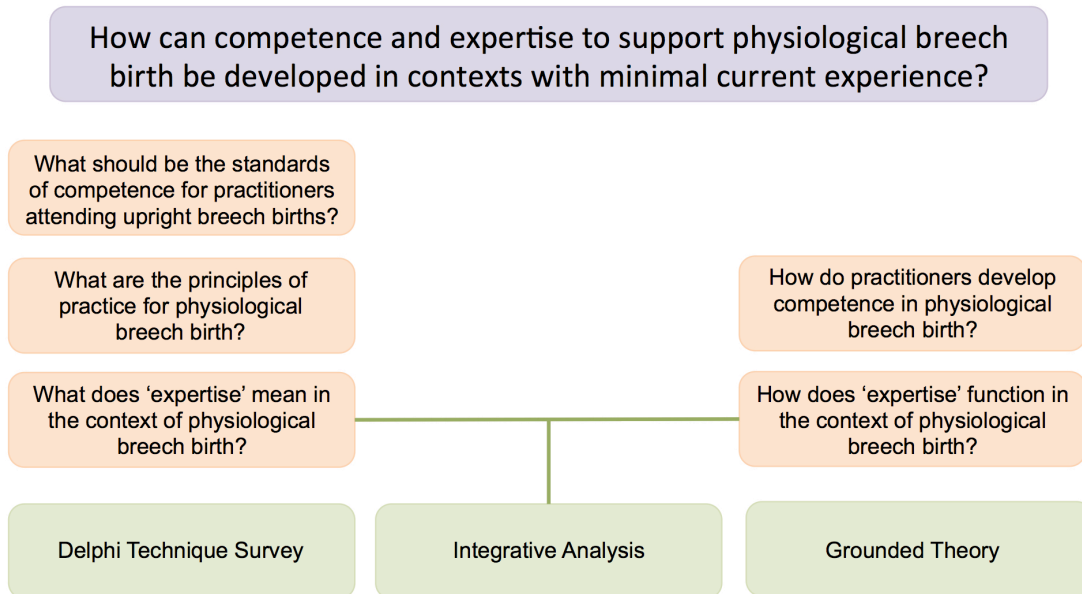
How can competence and expertise to support physiological breech birth be developed in contexts with minimal current experience?

What should be the standards of competence for practitioners attending upright breech births?

What are the principles of practice for physiological breech birth?

What does 'expertise' mean in the context of physiological breech birth?

How do practitioners develop competence in physiological breech birth?

How does 'expertise' function in the context of physiological breech birth?

Delphi Technique Survey

Integrative Analysis

Grounded Theory